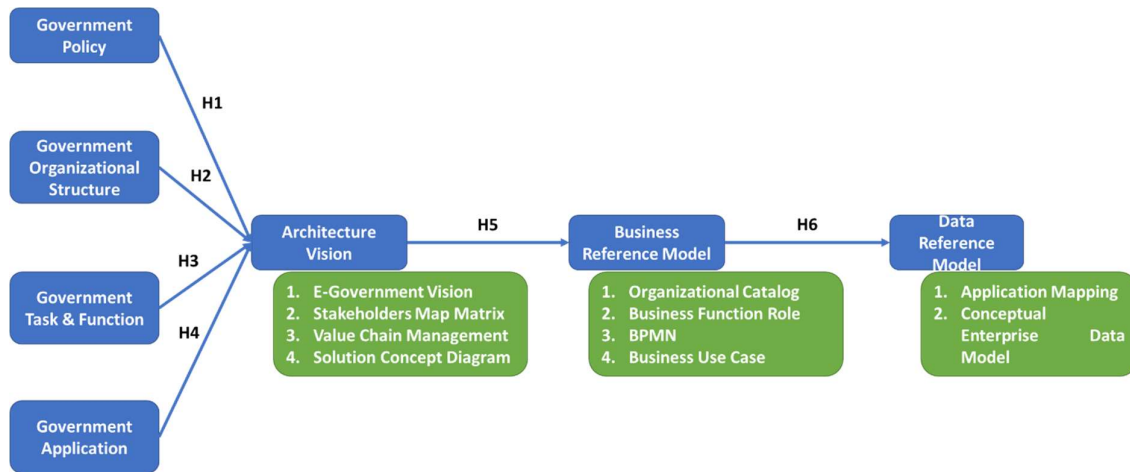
Government Policy

Government Organizational Structure

Government Task & Function

Government Application

H1

H2

H3

H4

Architecture Vision

1. E-Government Vision
2. Stakeholders Map Matrix
3. Value Chain Management
4. Solution Concept Diagram

H5

Business Reference Model

1. Organizational Catalog
2. Business Function Role
3. BPMN
4. Business Use Case

H6

Data Reference Model

1. Application Mapping
2. Conceptual Enterprise Data Model